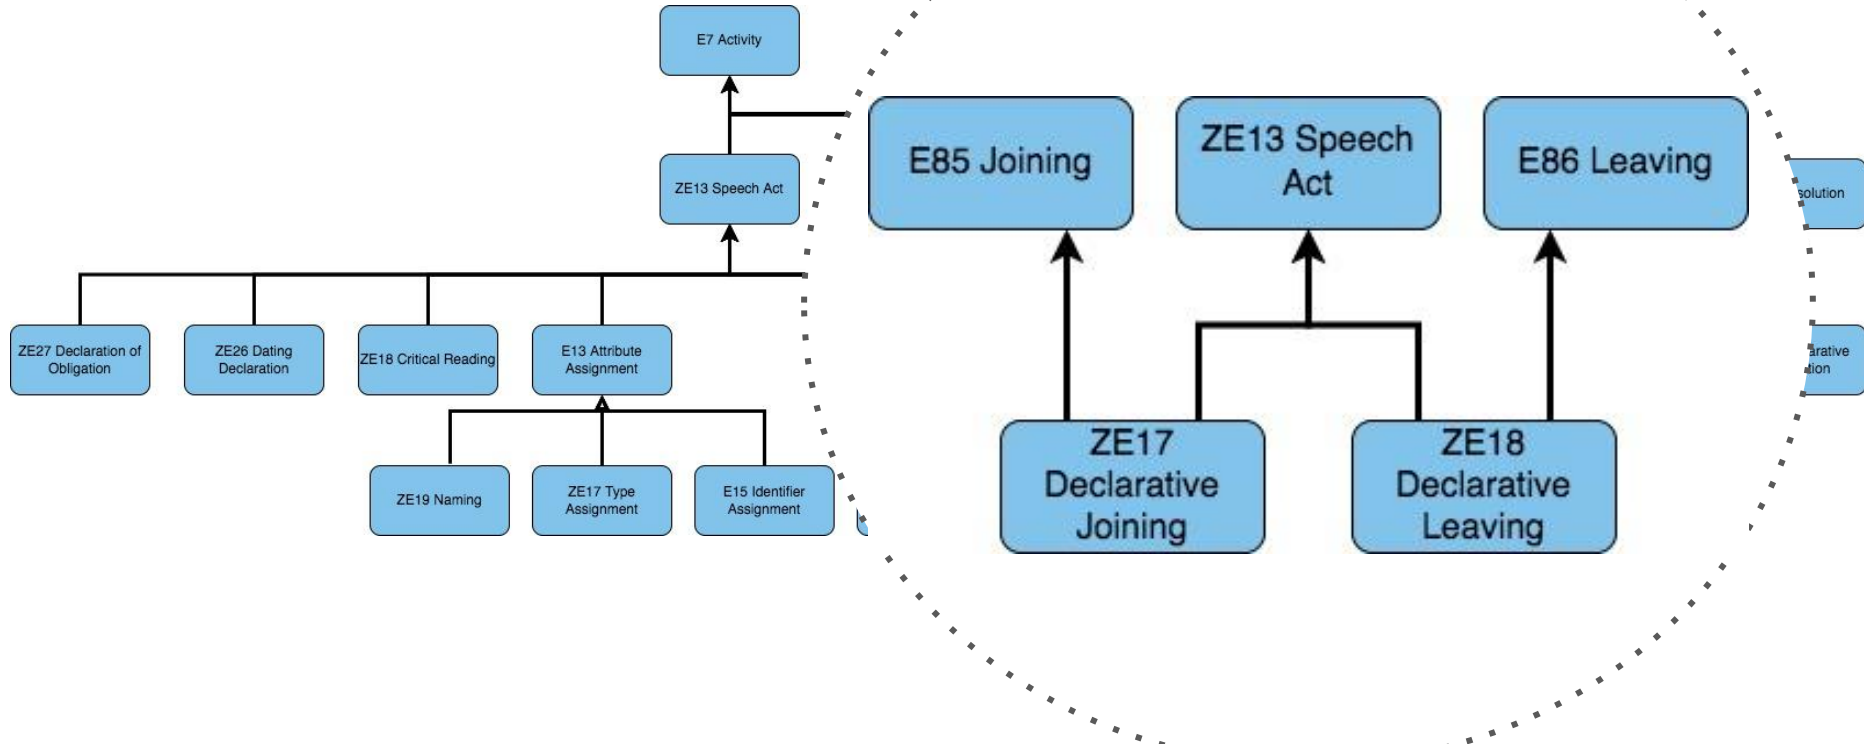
E7 Activity

ZE13 Speech Act

ZE27 Declaration of Obligation

ZE26 Dating Declaration

ZE18 Critical Reading

E13 Attribute Assignment

ZE19 Naming

ZE17 Type Assignment

E15 Identifier Assignment

E85 Joining

ZE13 Speech Act

E86 Leaving

ZE17 Declarative Joining

ZE18 Declarative Leaving

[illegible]solution

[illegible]rative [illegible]tion